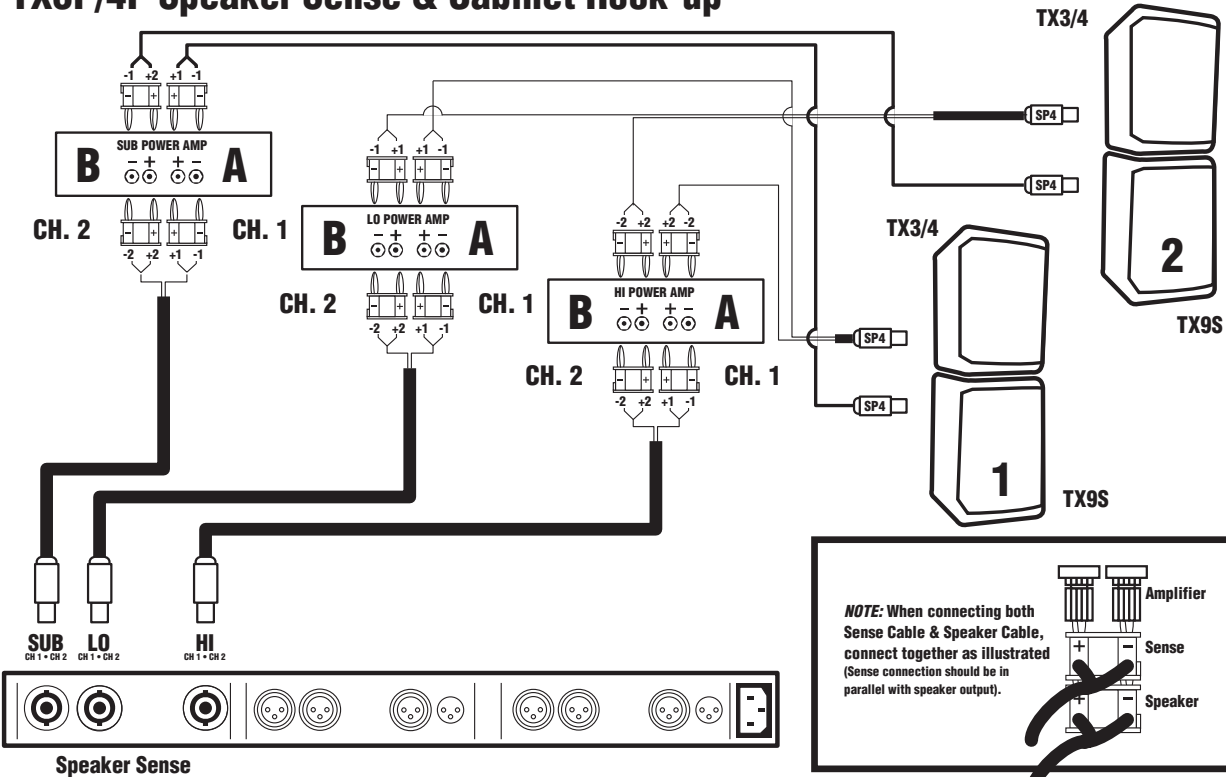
TX3F/4F Speaker Sense & Cabinet Hook-up

-1 +2 +1 -1

SUB POWER AMP

B − + + − A

CH. 2 CH. 1

-2 +2 +1 -1

-1 +1 +1 -1

LO POWER AMP

B − + + − A

CH. 2 CH. 1

-2 +2 +1 -1

-2 +2 +2 -2

HI POWER AMP

B − + + − A

CH. 2 CH. 1

-2 +2 +1 -1

SP4

SP4

SP4

SP4

TX3/4

2

TX9S

TX3/4

1

TX9S

SUB CH 1 • CH 2

LO CH 1 • CH 2

HI CH 1 • CH 2

Speaker Sense

NOTE: When connecting both Sense Cable & Speaker Cable, connect together as illustrated (Sense connection should be in parallel with speaker output).

Amplifier

Sense

Speaker

+ −

+ −